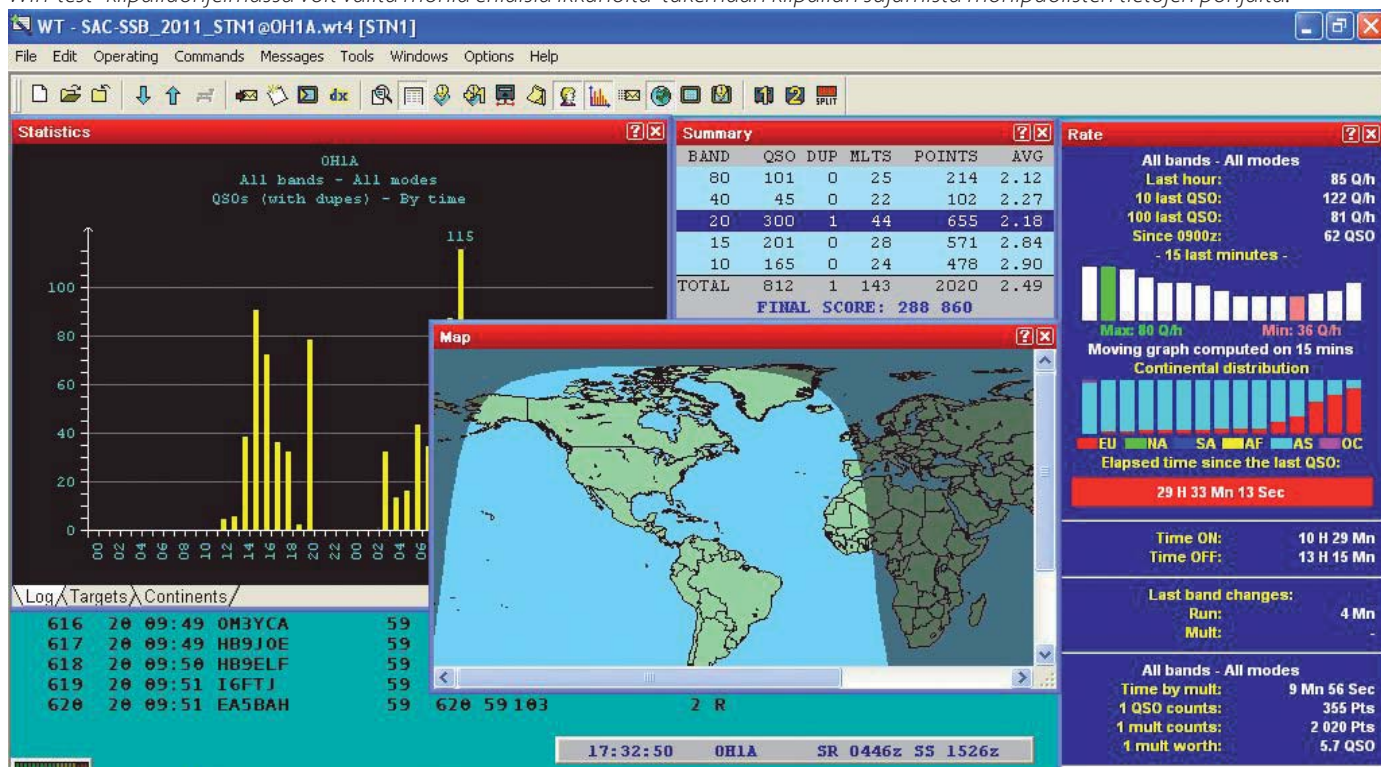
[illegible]

WT - SAC-SSB_2011_STN1@OH1A.wt4 [STN1]

File Edit Operating Commands Messages Tools Windows Options Help

dx SPLIT

Statistics

OH1A
All bands - All modes
QSOs (with dupes) - By time

115

100
80
60
40
20
0

00 02 04 06 08 10 12 14 16 18 20 22 02 04 06

Log Targets Continents

| | | | | | | |
|---|---|---|---|---|---|---|
| 616 | 20 | 09:49 | OM3YCA | 59 | | |
| 617 | 20 | 09:49 | HB9JOE | 59 | | |
| 618 | 20 | 09:50 | HB9ELF | 59 | | |
| 619 | 20 | 09:51 | I6FTJ | 59 | | |
| 620 | 20 | 09:51 | EA5BAH | 59 | 620 59 103 | 2 R |

17:32:50 OH1A SR 0446z SS 1526z

Summary

| BAND | QSO | DUP | MLTS | POINTS | AVG |
|---|---|---|---|---|---|
| 80 | 101 | 0 | 25 | 214 | 2.12 |
| 40 | 45 | 0 | 22 | 102 | 2.27 |
| 20 | 300 | 1 | 44 | 655 | 2.18 |
| 15 | 201 | 0 | 28 | 571 | 2.84 |
| 10 | 165 | 0 | 24 | 478 | 2.90 |
| TOTAL | 812 | 1 | 143 | 2020 | 2.49 |

FINAL SCORE: 288 860

Map

Rate

All bands - All modes
Last hour: 85 Q/h
10 last QSO: 122 Q/h
100 last QSO: 81 Q/h
Since 0900z: 62 QSO
- 15 last minutes -
Max: 80 Q/h Min: 36 Q/h
Moving graph computed on 15 mins
Continental distribution
EU NA SA AF AS OC
Elapsed time since the last QSO:
29 H 33 Mn 13 Sec

Time ON: 10 H 29 Mn
Time OFF: 13 H 15 Mn

Last band changes:
Run: 4 Mn
Mult: -

All bands - All modes
Time by mult: 9 Mn 56 Sec
1 QSO counts: 355 Pts
1 mult counts: 2 020 Pts
1 mult worth: 5.7 QSO